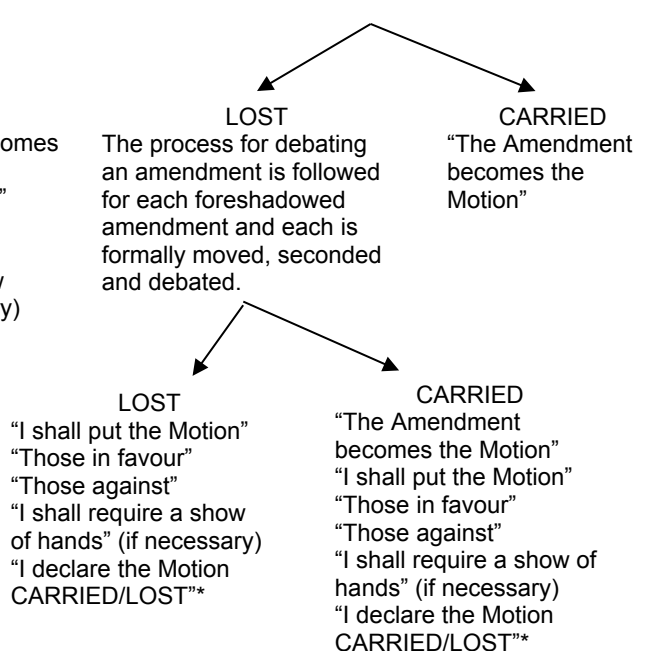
omes

"

y
y)

LOST
The process for debating an amendment is followed for each foreshadowed amendment and each is formally moved, seconded and debated.

CARRIED
"The Amendment becomes the Motion"

LOST
"I shall put the Motion"
"Those in favour"
"Those against"
"I shall require a show of hands" (if necessary)
"I declare the Motion CARRIED/LOST"*

CARRIED
"The Amendment becomes the Motion"
"I shall put the Motion"
"Those in favour"
"Those against"
"I shall require a show of hands" (if necessary)
"I declare the Motion CARRIED/LOST"*